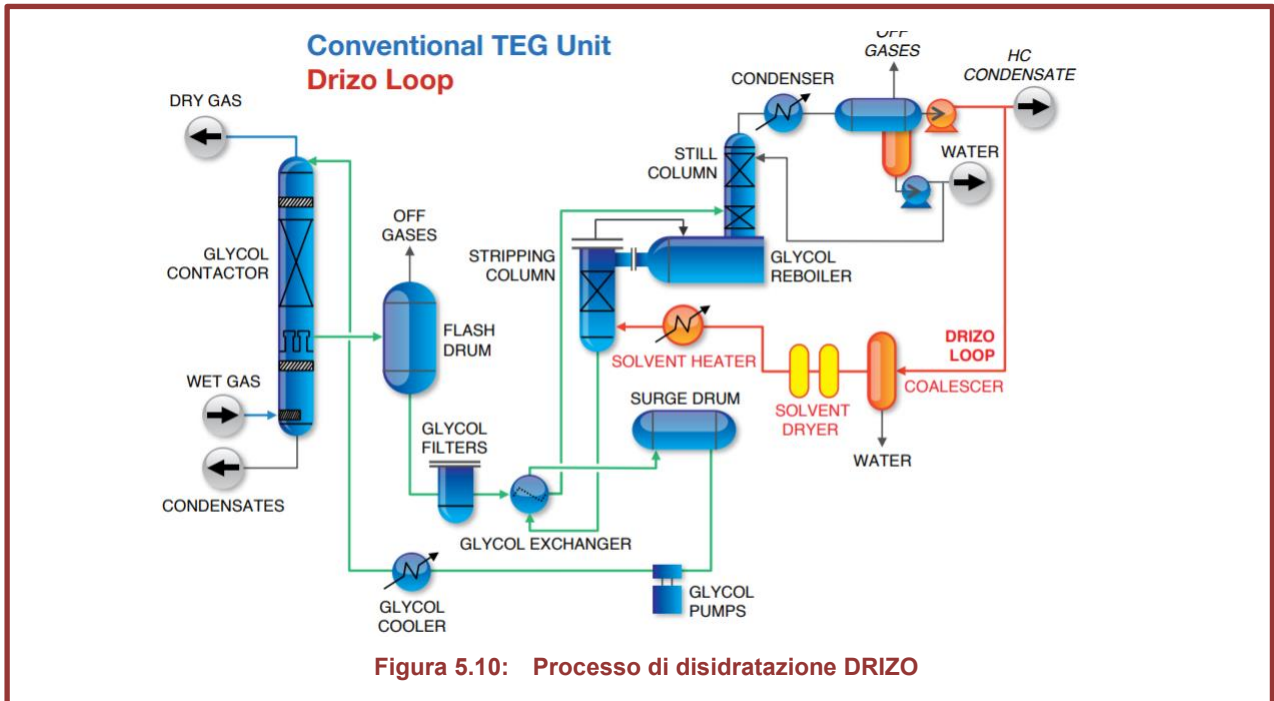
Conventional TEG Unit
Drizo Loop

DRY GAS
GLYCOL CONTACTOR
WET GAS
CONDENSATES
OFF GASES
FLASH DRUM
GLYCOL FILTERS
STRIPPING COLUMN
STILL COLUMN
CONDENSER
OFF GASES
HC CONDENSATE
WATER
GLYCOL REBOILER
DRIZO LOOP
SOLVENT HEATER
COALESCER
SOLVENT DRYER
WATER
SURGE DRUM
GLYCOL EXCHANGER
GLYCOL COOLER
GLYCOL PUMPS

Figura 5.10: Processo di disidratazione DRIZO